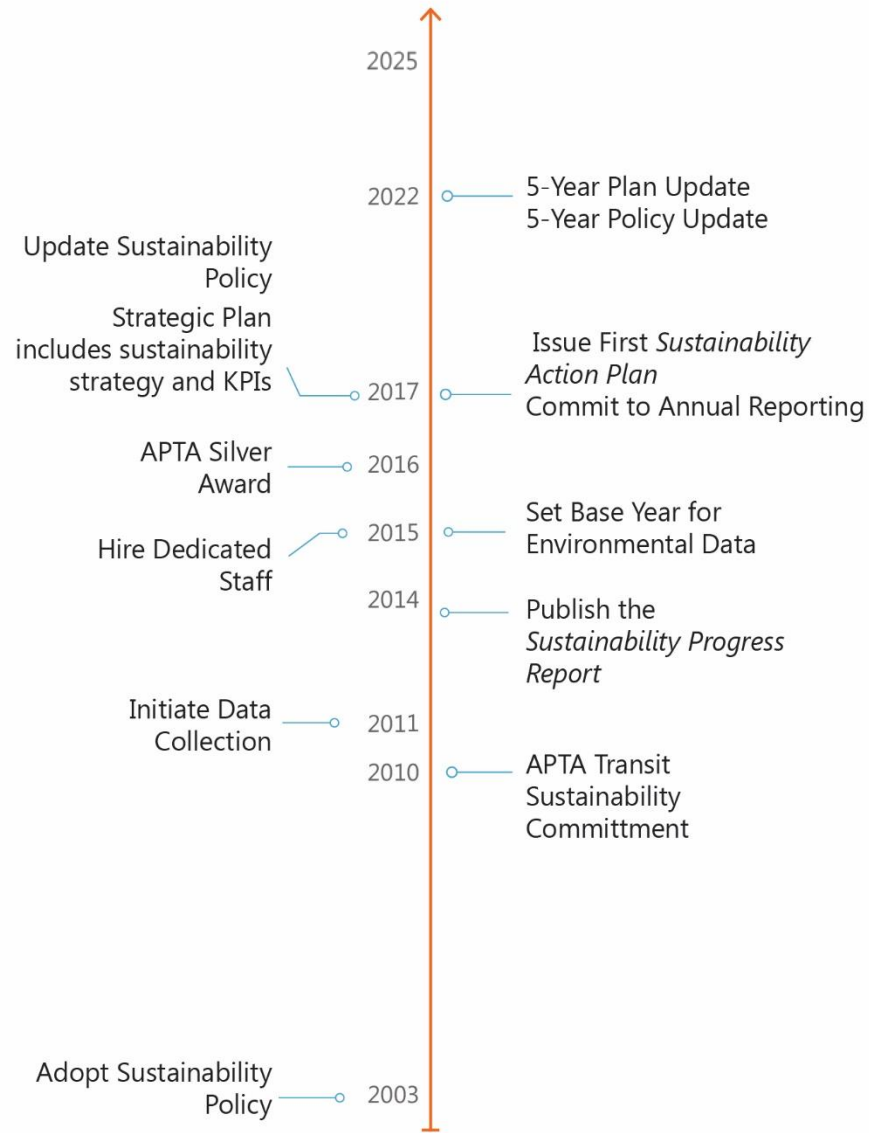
2025

2022

5-Year Plan Update
5-Year Policy Update

Update Sustainability Policy

Strategic Plan includes sustainability strategy and KPIs

2017

Issue First *Sustainability Action Plan*
Commit to Annual Reporting

APTA Silver Award

2016

2015

Set Base Year for Environmental Data

Hire Dedicated Staff

2014

Publish the *Sustainability Progress Report*

Initiate Data Collection

2011

2010

APTA Transit Sustainability Committment

Adopt Sustainability Policy

2003